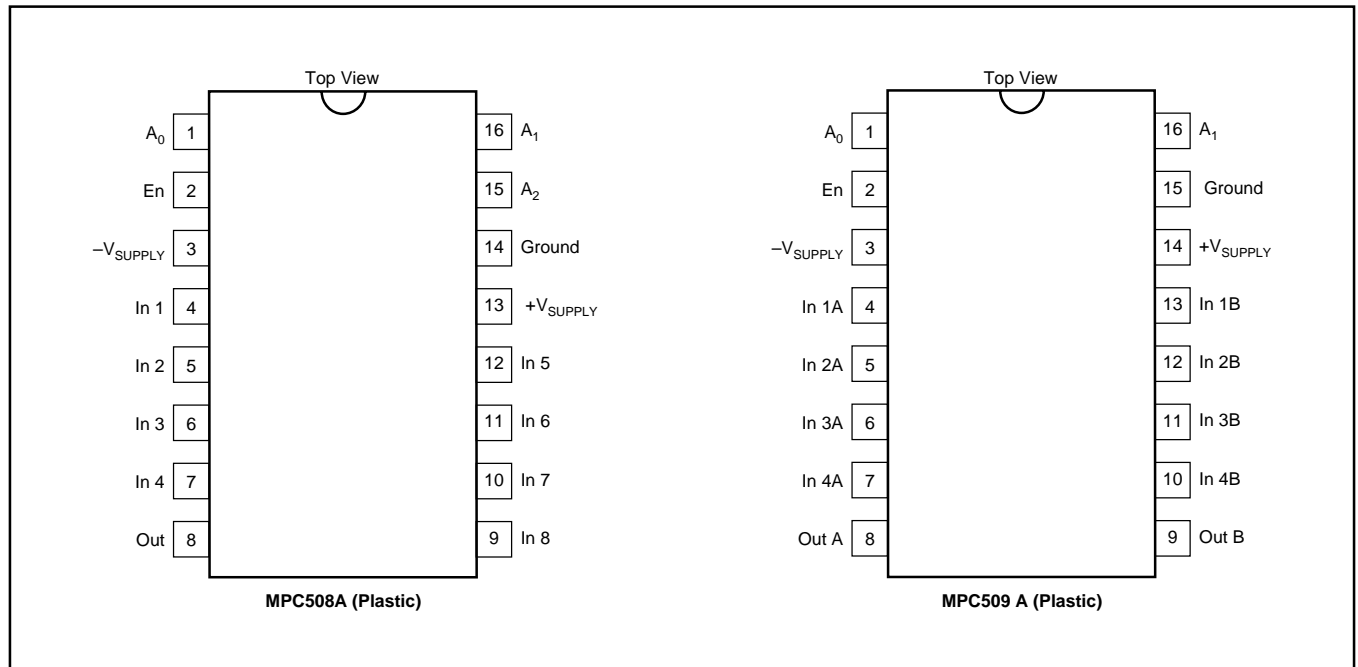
Top View

$A_0$ 1
En 2
$-V_{SUPPLY}$ 3
In 1 4
In 2 5
In 3 6
In 4 7
Out 8

16 $A_1$
15 $A_2$
14 Ground
13 $+V_{SUPPLY}$
12 In 5
11 In 6
10 In 7
9 In 8

MPC508A (Plastic)

Top View

$A_0$ 1
En 2
$-V_{SUPPLY}$ 3
In 1A 4
In 2A 5
In 3A 6
In 4A 7
Out A 8

16 $A_1$
15 Ground
14 $+V_{SUPPLY}$
13 In 1B
12 In 2B
11 In 3B
10 In 4B
9 Out B

MPC509 A (Plastic)